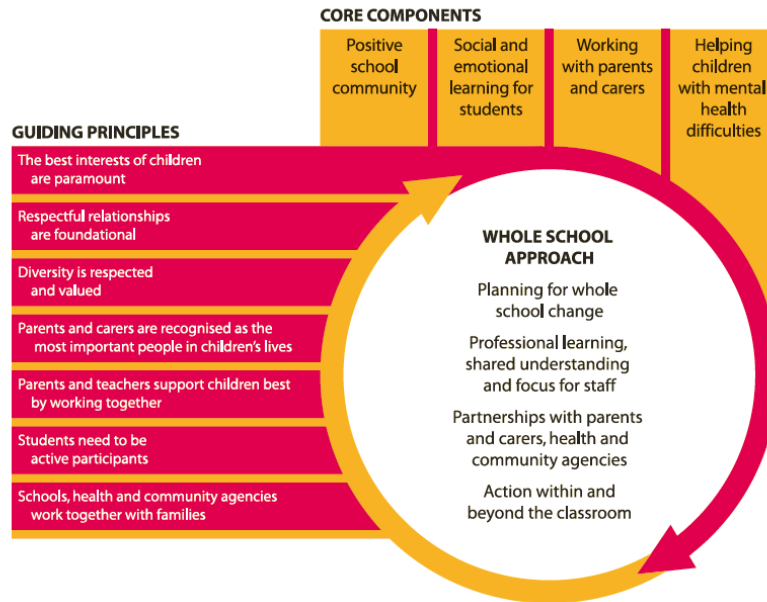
CORE COMPONENTS

Positive school community

Social and emotional learning for students

Working with parents and carers

Helping children with mental health difficulties

GUIDING PRINCIPLES

The best interests of children are paramount

Respectful relationships are foundational

Diversity is respected and valued

Parents and carers are recognised as the most important people in children's lives

Parents and teachers support children best by working together

Students need to be active participants

Schools, health and community agencies work together with families

WHOLE SCHOOL APPROACH

Planning for whole school change

Professional learning, shared understanding and focus for staff

Partnerships with parents and carers, health and community agencies

Action within and beyond the classroom